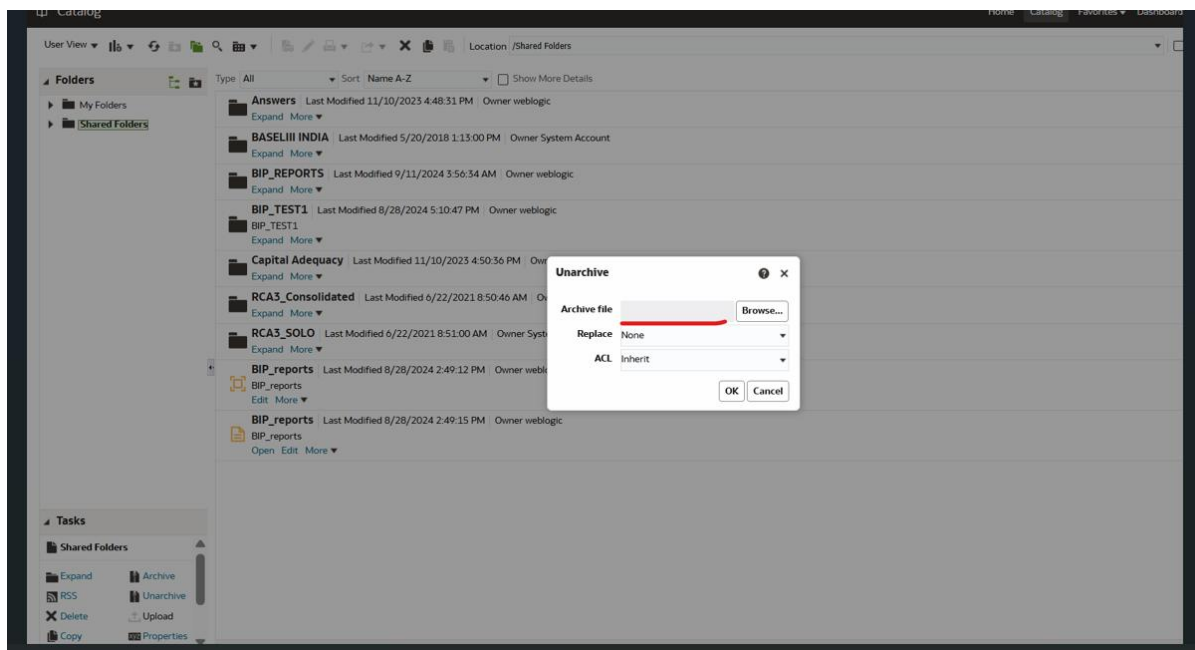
Catalog

Home Catalog Favorites ▾ Dashboard

User View ▾ Location /Shared Folders

Folders

My Folders

Shared Folders

Type All Sort Name A-Z Show More Details

Answers | Last Modified 11/10/2023 4:48:31 PM | Owner weblogic
Expand More ▾

BASELIII INDIA | Last Modified 5/20/2018 1:13:00 PM | Owner System Account
Expand More ▾

BIP_REPORTS | Last Modified 9/11/2024 3:56:34 AM | Owner weblogic
Expand More ▾

BIP_TEST1 | Last Modified 8/28/2024 5:10:47 PM | Owner weblogic
BIP_TEST1
Expand More ▾

Capital Adequacy | Last Modified 11/10/2023 4:50:36 PM | Ow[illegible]
Expand More ▾

RCA3_Consolidated | Last Modified 6/22/2021 8:50:46 AM | O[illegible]
Expand More ▾

RCA3_SOLO | Last Modified 6/22/2021 8:51:00 AM | Owner Syst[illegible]
Expand More ▾

BIP_reports | Last Modified 8/28/2024 2:49:12 PM | Owner webl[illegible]
BIP_reports
Edit More ▾

BIP_reports | Last Modified 8/28/2024 2:49:15 PM | Owner weblogic
BIP_reports
Open Edit More ▾

Unarchive

Archive file Browse...

Replace None

ACL Inherit

OK Cancel

Tasks

Shared Folders

Expand Archive
RSS Unarchive
Delete Upload
Copy Properties